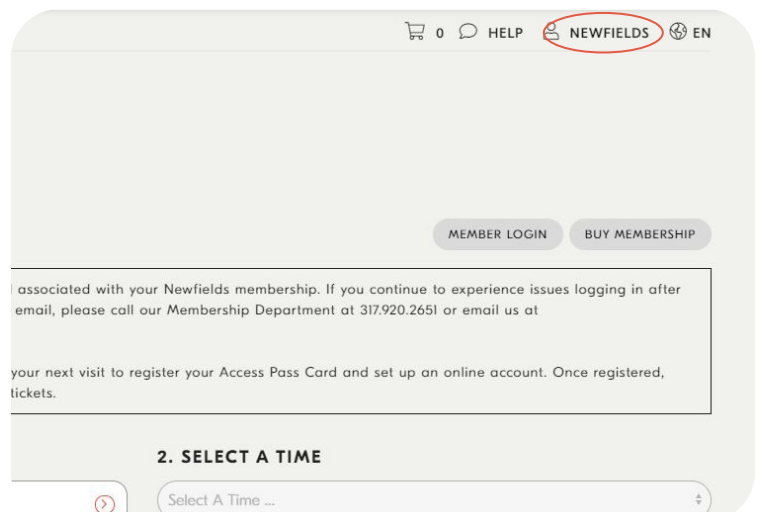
0 HELP NEWFIELDS EN

MEMBER LOGIN BUY MEMBERSHIP

l associated with your Newfields membership. If you continue to experience issues logging in after email, please call our Membership Department at 317.920.2651 or email us at

your next visit to register your Access Pass Card and set up an online account. Once registered, tickets.

2. SELECT A TIME

Select A Time ...